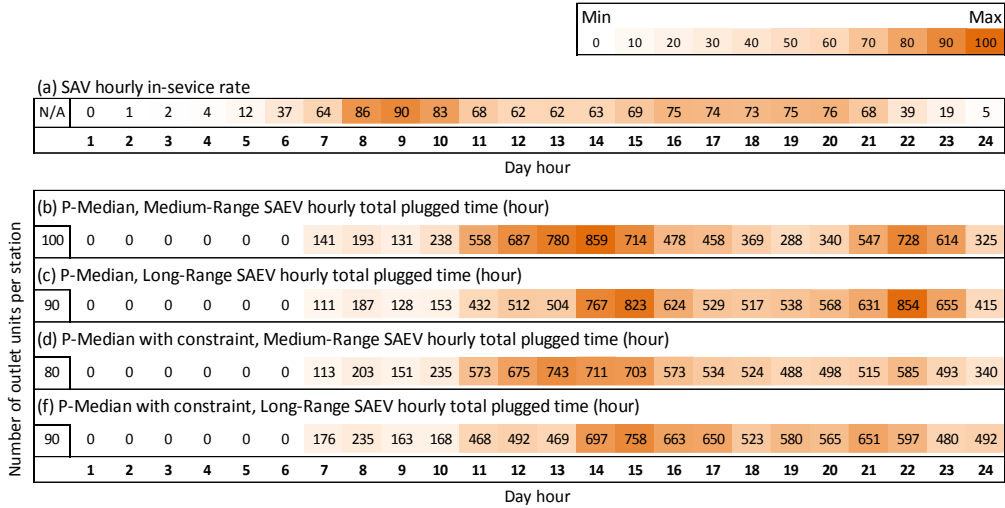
| Min | | | | | | | | | | Max |
|---|---|---|---|---|---|---|---|---|---|---|
| 0 | 10 | 20 | 30 | 40 | 50 | 60 | 70 | 80 | 90 | 100 |

(a) SAV hourly in-sevice rate

| N/A | 0 | 1 | 2 | 4 | 12 | 37 | 64 | 86 | 90 | 83 | 68 | 62 | 62 | 63 | 69 | 75 | 74 | 73 | 75 | 76 | 68 | 39 | 19 | 5 |
|---|---|---|---|---|---|---|---|---|---|---|---|---|---|---|---|---|---|---|---|---|---|---|---|---|
| | 1 | 2 | 3 | 4 | 5 | 6 | 7 | 8 | 9 | 10 | 11 | 12 | 13 | 14 | 15 | 16 | 17 | 18 | 19 | 20 | 21 | 22 | 23 | 24 |

Day hour

Number of outlet units per station

(b) P-Median, Medium-Range SAEV hourly total plugged time (hour)

| 100 | 0 | 0 | 0 | 0 | 0 | 0 | 141 | 193 | 131 | 238 | 558 | 687 | 780 | 859 | 714 | 478 | 458 | 369 | 288 | 340 | 547 | 728 | 614 | 325 |
|---|---|---|---|---|---|---|---|---|---|---|---|---|---|---|---|---|---|---|---|---|---|---|---|---|

(c) P-Median, Long-Range SAEV hourly total plugged time (hour)

| 90 | 0 | 0 | 0 | 0 | 0 | 0 | 111 | 187 | 128 | 153 | 432 | 512 | 504 | 767 | 823 | 624 | 529 | 517 | 538 | 568 | 631 | 854 | 655 | 415 |
|---|---|---|---|---|---|---|---|---|---|---|---|---|---|---|---|---|---|---|---|---|---|---|---|---|

(d) P-Median with constraint, Medium-Range SAEV hourly total plugged time (hour)

| 80 | 0 | 0 | 0 | 0 | 0 | 0 | 113 | 203 | 151 | 235 | 573 | 675 | 743 | 711 | 703 | 573 | 534 | 524 | 488 | 498 | 515 | 585 | 493 | 340 |
|---|---|---|---|---|---|---|---|---|---|---|---|---|---|---|---|---|---|---|---|---|---|---|---|---|

(f) P-Median with constraint, Long-Range SAEV hourly total plugged time (hour)

| 90 | 0 | 0 | 0 | 0 | 0 | 0 | 176 | 235 | 163 | 168 | 468 | 492 | 469 | 697 | 758 | 663 | 650 | 523 | 580 | 565 | 651 | 597 | 480 | 492 |
|---|---|---|---|---|---|---|---|---|---|---|---|---|---|---|---|---|---|---|---|---|---|---|---|---|
| | 1 | 2 | 3 | 4 | 5 | 6 | 7 | 8 | 9 | 10 | 11 | 12 | 13 | 14 | 15 | 16 | 17 | 18 | 19 | 20 | 21 | 22 | 23 | 24 |

Day hour